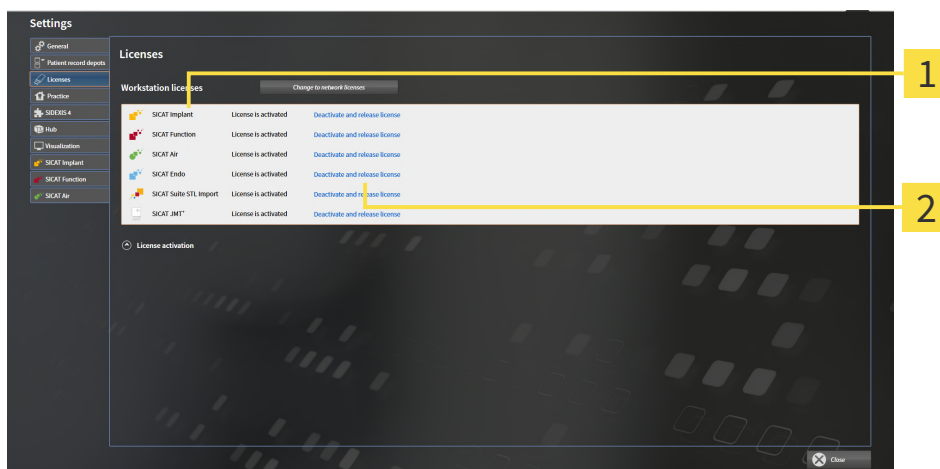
Settings

General
Patient record depots
Licenses
Practice
SIDEXIS 4
Hub
Visualization
SICAT Implant
SICAT Function
SICAT Air

Licenses

Workstation licenses

Change to network licenses

| | | |
|---|---|---|
| SICAT Implant | License is activated | Deactivate and release license |
| SICAT Function | License is activated | Deactivate and release license |
| SICAT Air | License is activated | Deactivate and release license |
| SICAT Endo | License is activated | Deactivate and release license |
| SICAT Suite STL Import | License is activated | Deactivate and release license |
| SICAT JMT⁺ | License is activated | Deactivate and release license |

License activation

1
2

Close